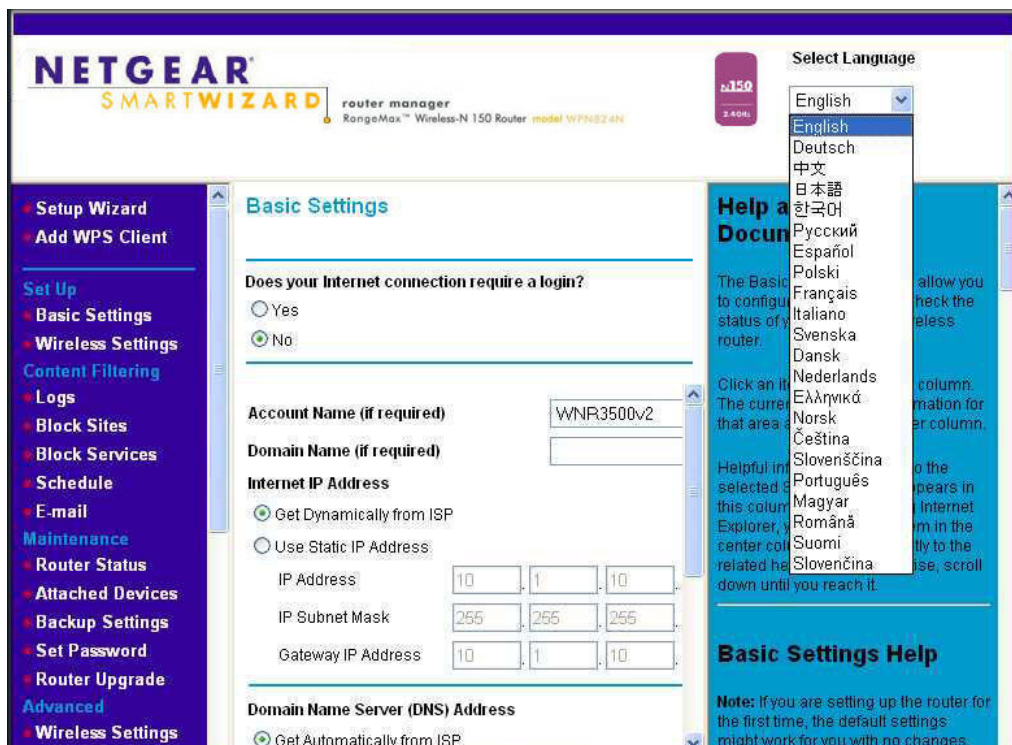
NETGEAR
SMARTWIZARD
router manager
RangeMax™ Wireless-N 150 Router model WPN824N

N150
2.4GHz

Select Language
English

English
Deutsch
中文
日本語
한국어
Русский
Español
Polski
Français
Italiano
Svenska
Dansk
Nederlands
Ελληνικά
Norsk
Čeština
Slovenščina
Português
Magyar
Română
Suomi
Slovenčina

Setup Wizard
Add WPS Client
Set Up
Basic Settings
Wireless Settings
Content Filtering
Logs
Block Sites
Block Services
Schedule
E-mail
Maintenance
Router Status
Attached Devices
Backup Settings
Set Password
Router Upgrade
Advanced
Wireless Settings

Basic Settings

Does your Internet connection require a login?
Yes
No

Account Name (if required) WNR3500v2
Domain Name (if required)
Internet IP Address
Get Dynamically from ISP
Use Static IP Address
IP Address 10 . 1 . 10 .
IP Subnet Mask 255 . 255 . 255 .
Gateway IP Address 10 . 1 . 10 .

Domain Name Server (DNS) Address
Get Automatically from ISP

Help a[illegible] Docum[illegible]

The Basic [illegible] allow you to configu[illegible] heck the status of y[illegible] reless router.

Click an it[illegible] column. The curre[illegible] mation for that area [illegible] er column.

Helpful in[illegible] o the selected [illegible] pears in this colum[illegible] Internet Explorer, y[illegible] m in the center col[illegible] tly to the related he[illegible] ise, scroll down until you reach it.

Basic Settings Help

Note: If you are setting up the router for the first time, the default settings might work for you with no changes.